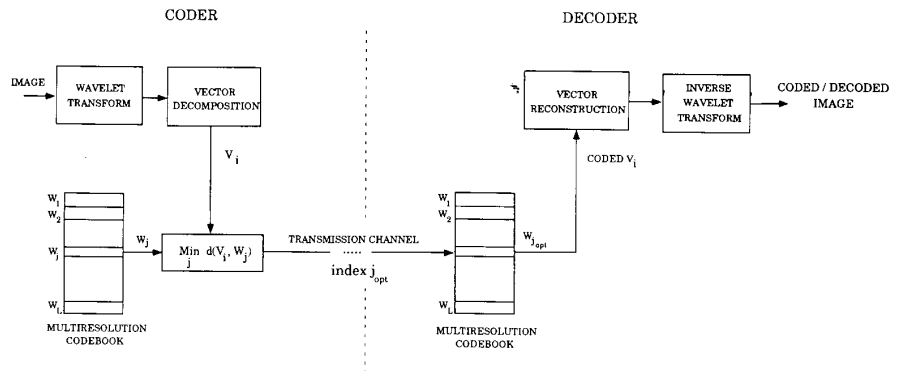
CODER

DECODER

IMAGE

WAVELET TRANSFORM

VECTOR DECOMPOSITION

$V_i$

$W_1$
$W_2$
$W_j$
$W_L$

MULTIRESOLUTION CODEBOOK

$W_j$

$\min_j d(V_i, W_j)$

TRANSMISSION CHANNEL

.....

index $j_{opt}$

$W_1$
$W_2$
$W_L$

MULTIRESOLUTION CODEBOOK

$W_{j_{opt}}$

CODED $V_i$

VECTOR RECONSTRUCTION

INVERSE WAVELET TRANSFORM

CODED / DECODED IMAGE